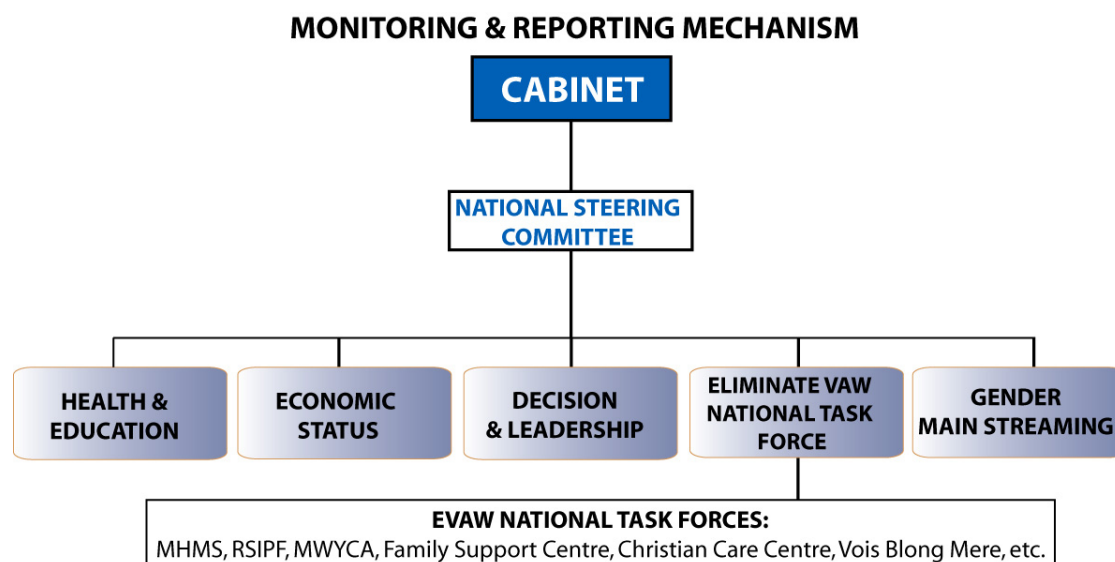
MONITORING & REPORTING MECHANISM

CABINET

NATIONAL STEERING COMMITTEE

HEALTH & EDUCATION

ECONOMIC STATUS

DECISION & LEADERSHIP

ELIMINATE VAW NATIONAL TASK FORCE

GENDER MAIN STREAMING

EVAW NATIONAL TASK FORCES:
MHMS, RSIPF, MWYCA, Family Support Centre, Christian Care Centre, Vois Blong Mere, etc.